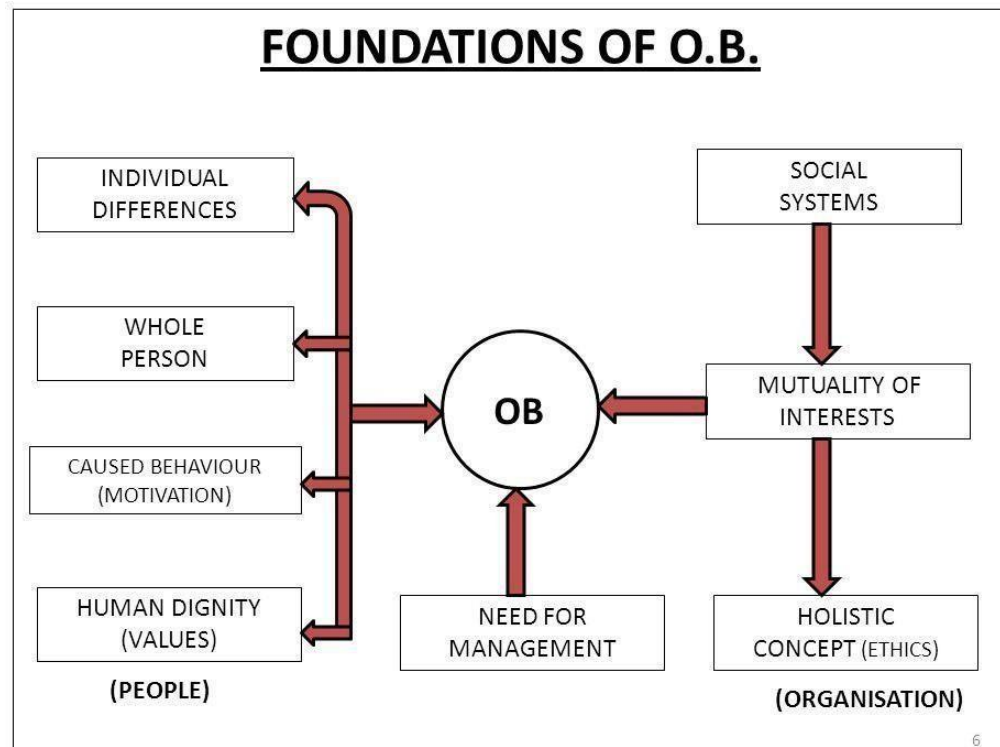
FOUNDATIONS OF O.B.

INDIVIDUAL DIFFERENCES

WHOLE PERSON

CAUSED BEHAVIOUR (MOTIVATION)

HUMAN DIGNITY (VALUES)

(PEOPLE)

OB

NEED FOR MANAGEMENT

SOCIAL SYSTEMS

MUTUALITY OF INTERESTS

HOLISTIC CONCEPT (ETHICS)

(ORGANISATION)

6